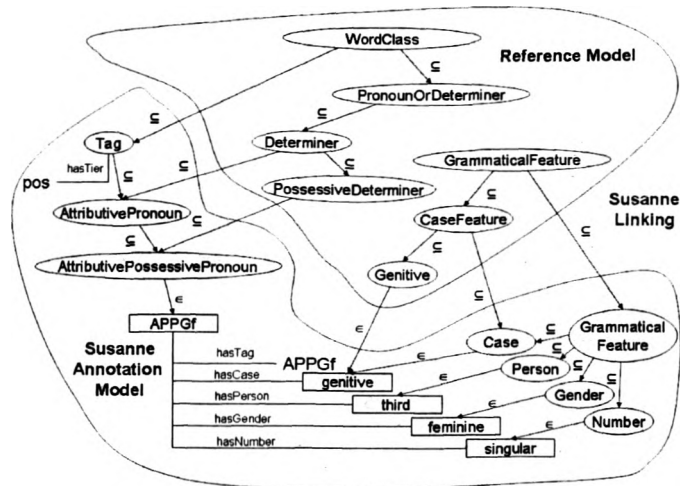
Reference Model

WordClass

$\subseteq$

PronounOrDeterminer

$\subseteq$

Tag

hasTier

pos

Determiner

$\subseteq$

$\subseteq$

$\subseteq$

PossessiveDeterminer

GrammaticalFeature

AttributivePronoun

$\subseteq$

$\subseteq$

CaseFeature

Susanne Linking

$\subseteq$

$\subseteq$

AttributivePossessivePronoun

Genitive

$\subseteq$

$\in$

$\subseteq$

APPGf

$\in$

Susanne Annotation Model

hasTag

APPGf

$\in$

Case

$\subseteq$

Grammatical Feature

hasCase

genitive

$\in$

Person

$\subseteq$

hasPerson

third

$\in$

Gender

hasGender

feminine

$\in$

Number

hasNumber

singular